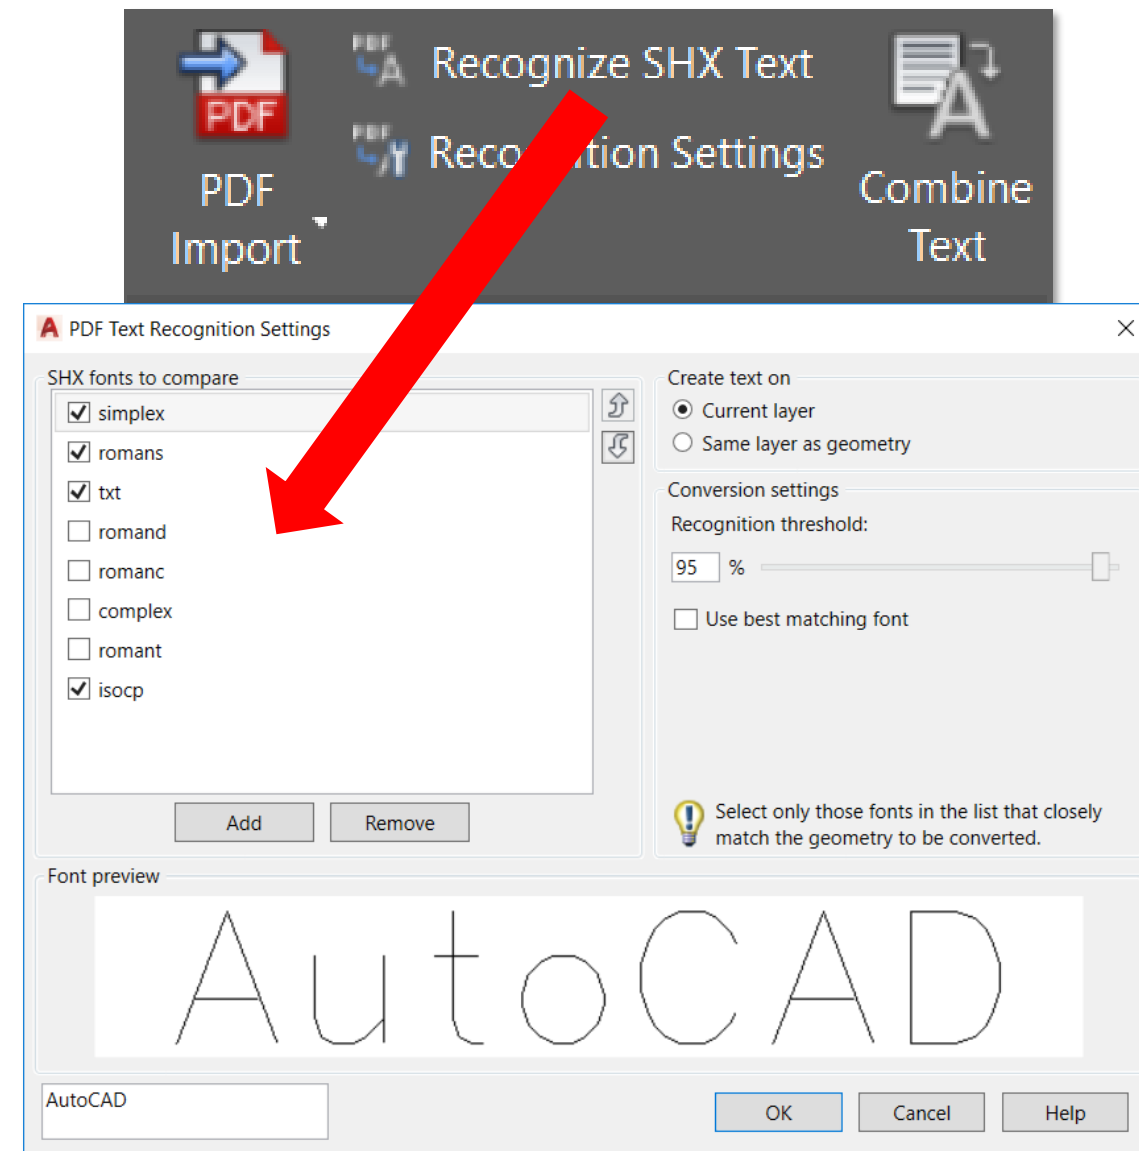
PDF

PDF Import

Recognize SHX Text

Reco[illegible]tion Settings

Combine Text

PDF Text Recognition Settings

SHX fonts to compare

simplex
romans
txt
romand
romanc
complex
romant
isocp

Add
Remove

Create text on
Current layer
Same layer as geometry

Conversion settings
Recognition threshold:
95 %

Use best matching font

Select only those fonts in the list that closely match the geometry to be converted.

Font preview

AutoCAD

AutoCAD

OK
Cancel
Help